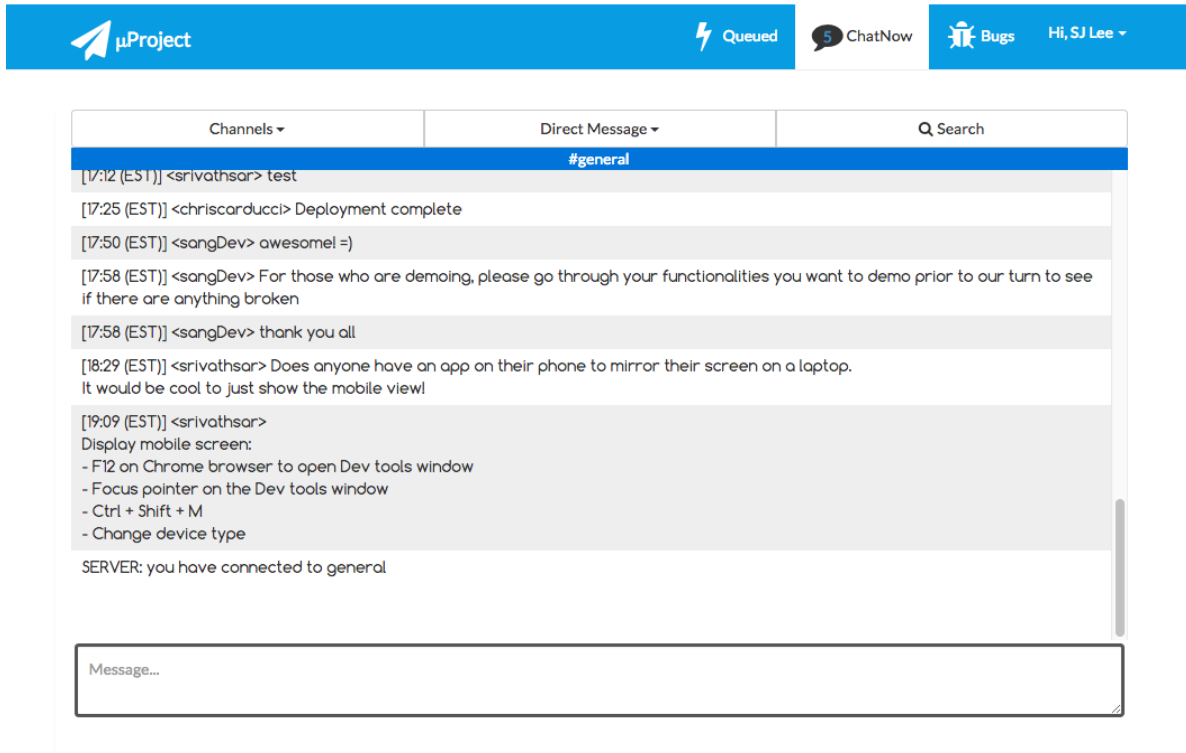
μProject

Queued
5 ChatNow
Bugs
Hi, SJ Lee

Channels
Direct Message
Search

#general

[17:12 (EST)] <srivathsar> test

[17:25 (EST)] <chriscarducci> Deployment complete

[17:50 (EST)] <sangDev> awesome! =)

[17:58 (EST)] <sangDev> For those who are demoing, please go through your functionalities you want to demo prior to our turn to see if there are anything broken

[17:58 (EST)] <sangDev> thank you all

[18:29 (EST)] <srivathsar> Does anyone have an app on their phone to mirror their screen on a laptop.
It would be cool to just show the mobile view!

[19:09 (EST)] <srivathsar>
Display mobile screen:
- F12 on Chrome browser to open Dev tools window
- Focus pointer on the Dev tools window
- Ctrl + Shift + M
- Change device type

SERVER: you have connected to general

Message...